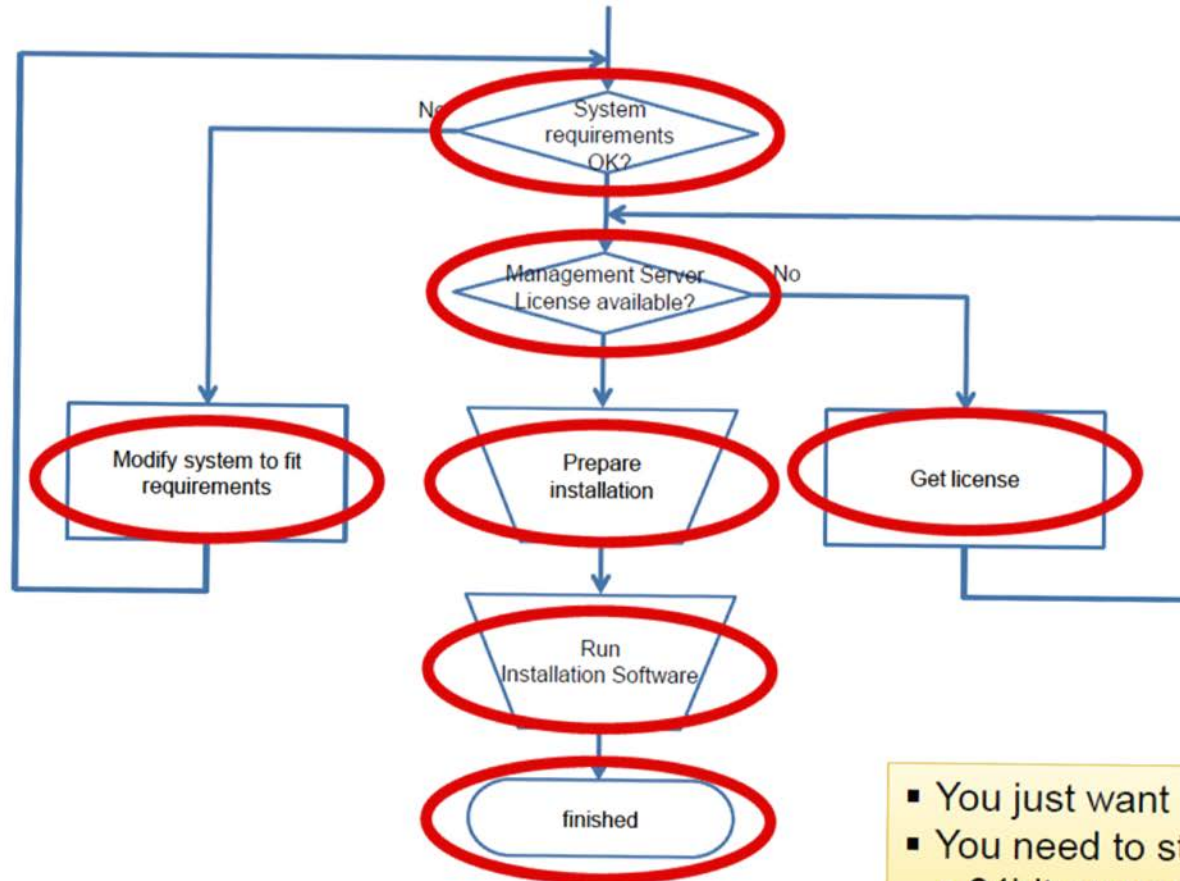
No

System requirements OK?

Management Server License available?

No

Modify system to fit requirements

Prepare installation

Get license

Run Installation Software

finished

▪ You just want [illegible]
▪ You need to st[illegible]